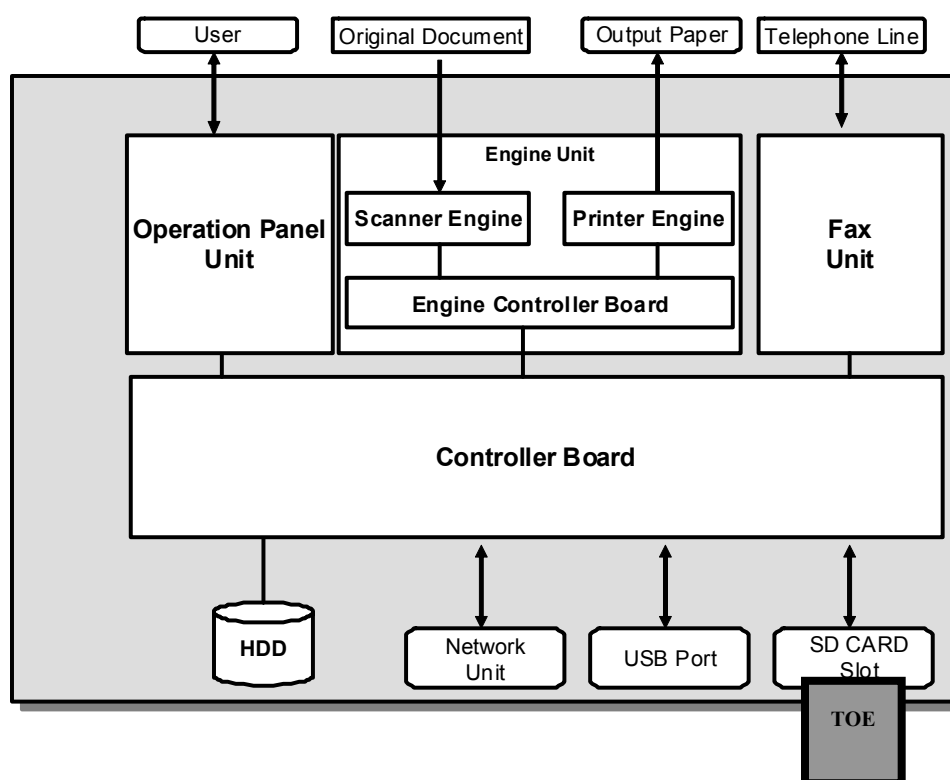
User
Original Document
Output Paper
Telephone Line

Engine Unit
Operation Panel Unit
Scanner Engine
Printer Engine
Engine Controller Board
Fax Unit

Controller Board

HDD
Network Unit
USB Port
SD CARD Slot
TOE